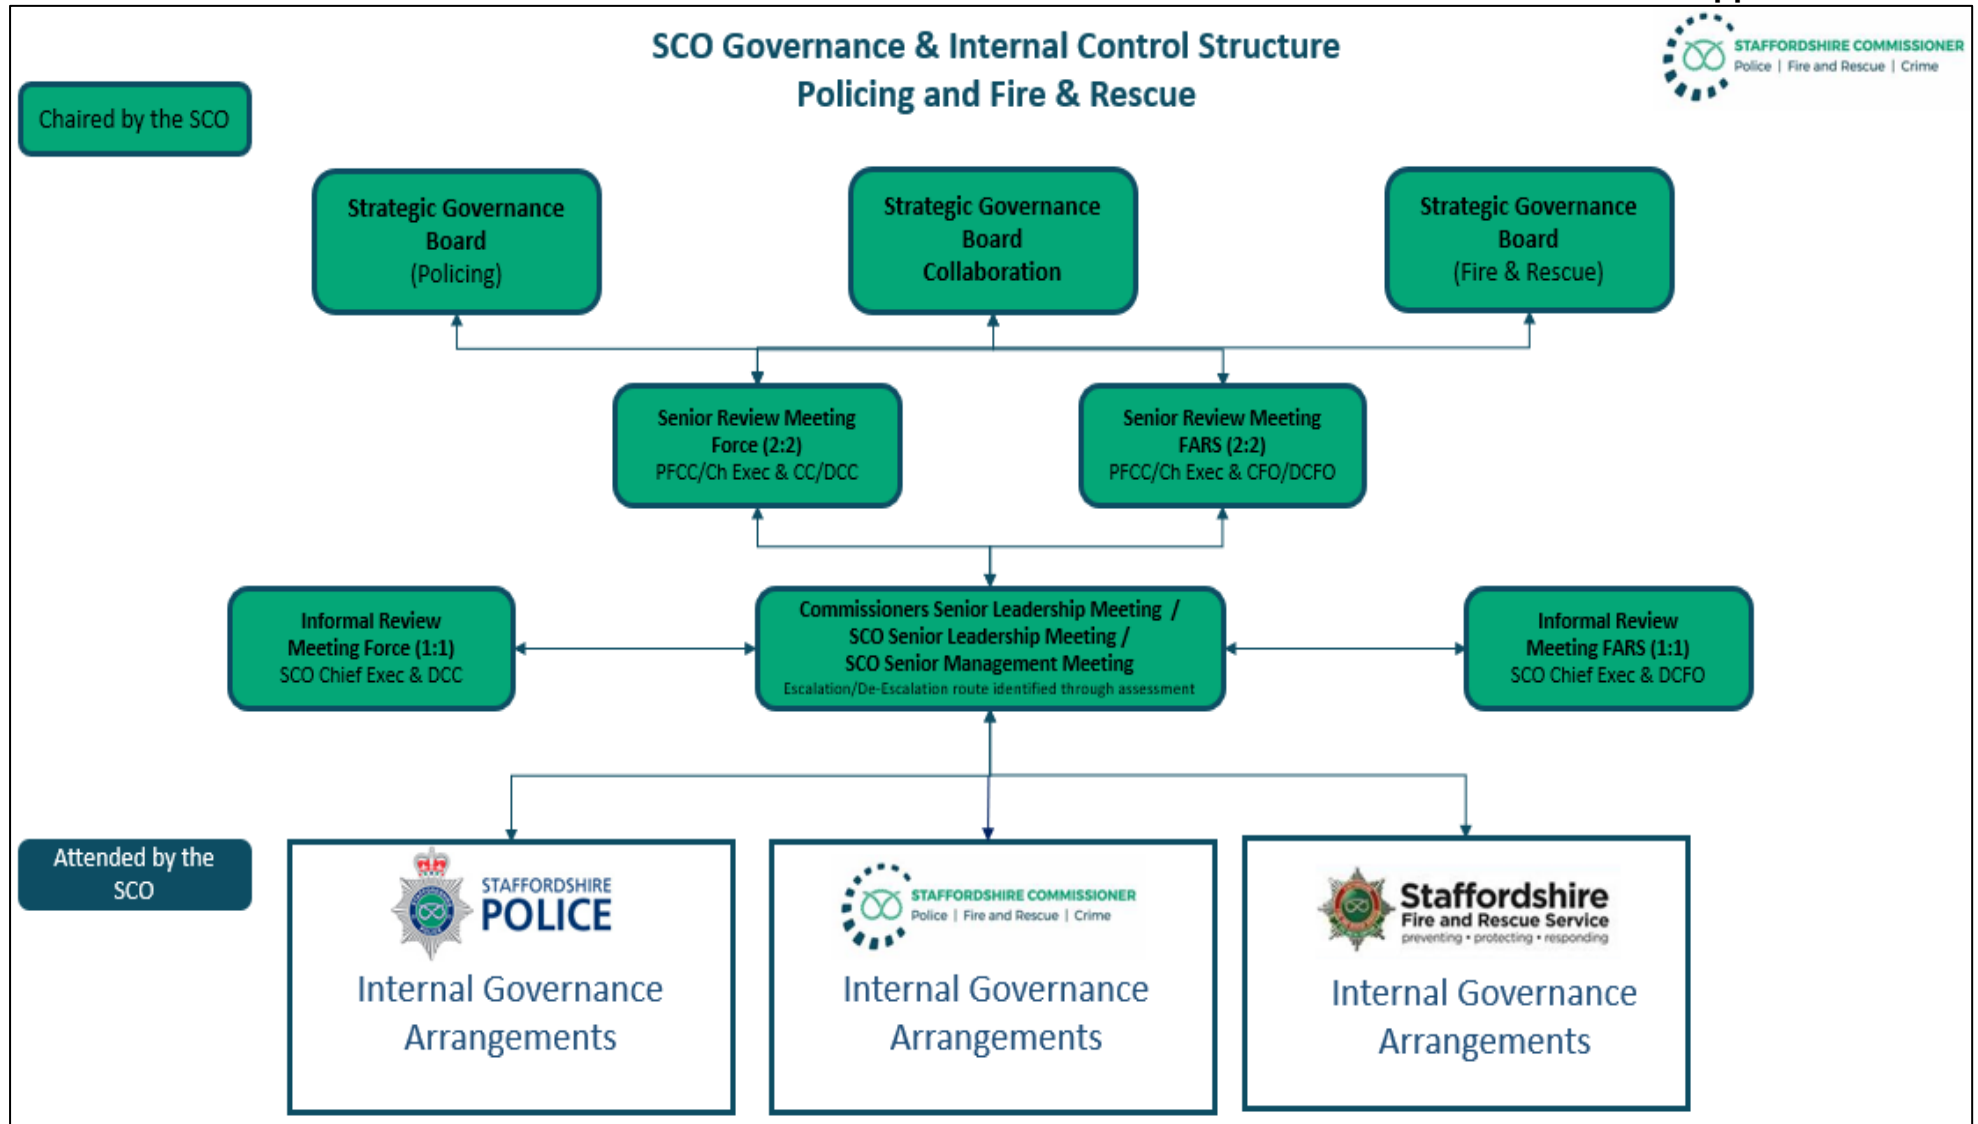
SCO Governance & Internal Control Structure
Policing and Fire & Rescue

STAFFORDSHIRE COMMISSIONER
Police | Fire and Rescue | Crime

Chaired by the SCO

Strategic Governance Board (Policing)

Strategic Governance Board Collaboration

Strategic Governance Board (Fire & Rescue)

Senior Review Meeting Force (2:2) PFCC/Ch Exec & CC/DCC

Senior Review Meeting FARS (2:2) PFCC/Ch Exec & CFO/DCFO

Informal Review Meeting Force (1:1) SCO Chief Exec & DCC

Commissioners Senior Leadership Meeting / SCO Senior Leadership Meeting / SCO Senior Management Meeting
Escalation/De-Escalation route identified through assessment

Informal Review Meeting FARS (1:1) SCO Chief Exec & DCFO

Attended by the SCO

STAFFORDSHIRE POLICE
Internal Governance Arrangements

STAFFORDSHIRE COMMISSIONER
Police | Fire and Rescue | Crime
Internal Governance Arrangements

Staffordshire Fire and Rescue Service
preventing • protecting • responding
Internal Governance Arrangements